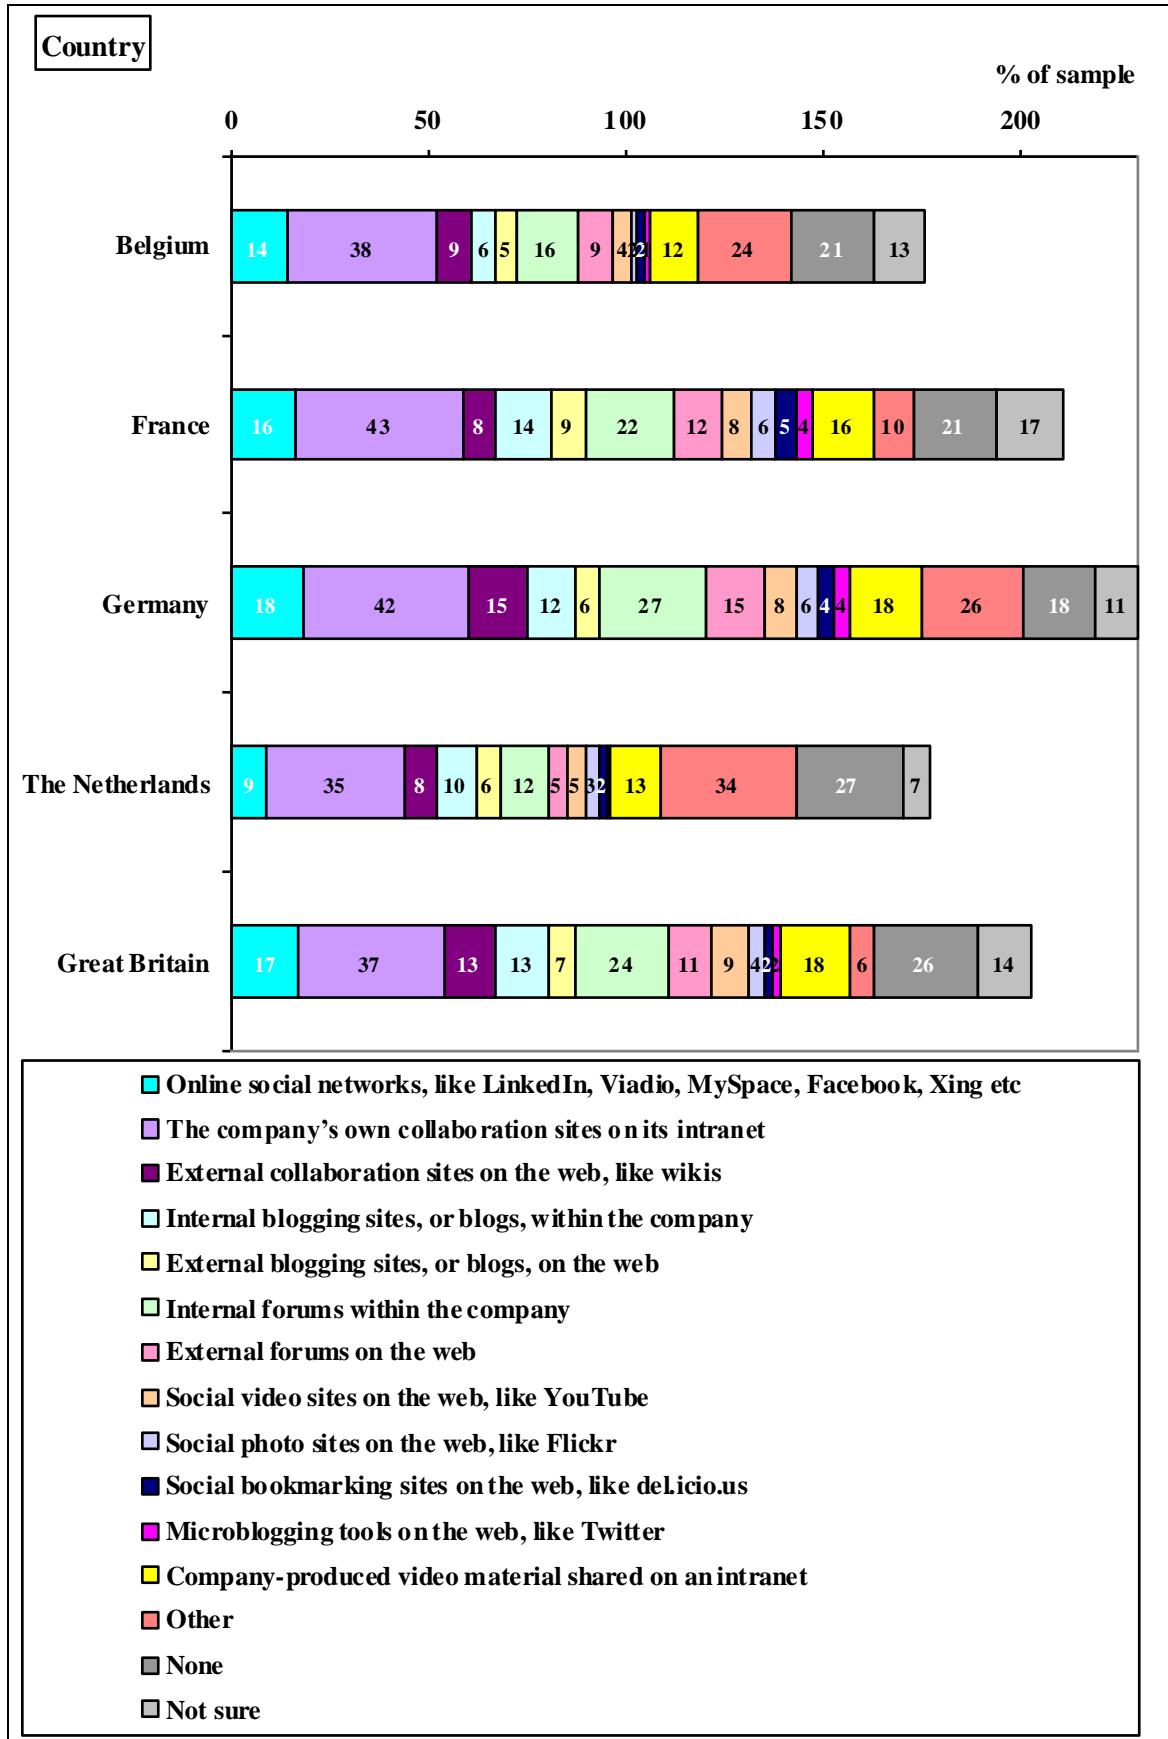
Country

% of sample

0 50 100 150 200

Belgium 14 38 9 6 5 16 9 4 2 2 12 24 21 13

France 16 43 8 14 9 22 12 8 6 5 4 16 10 21 17

Germany 18 42 15 12 6 27 15 8 6 4 4 18 26 18 11

The Netherlands 9 35 8 10 6 12 5 5 3 2 13 34 27 7

Great Britain 17 37 13 13 7 24 11 9 4 2 2 18 6 26 14

Online social networks, like LinkedIn, Viadio, MySpace, Facebook, Xing etc
The company's own collaboration sites on its intranet
External collaboration sites on the web, like wikis
Internal blogging sites, or blogs, within the company
External blogging sites, or blogs, on the web
Internal forums within the company
External forums on the web
Social video sites on the web, like YouTube
Social photo sites on the web, like Flickr
Social bookmarking sites on the web, like del.icio.us
Microblogging tools on the web, like Twitter
Company-produced video material shared on an intranet
Other
None
Not sure